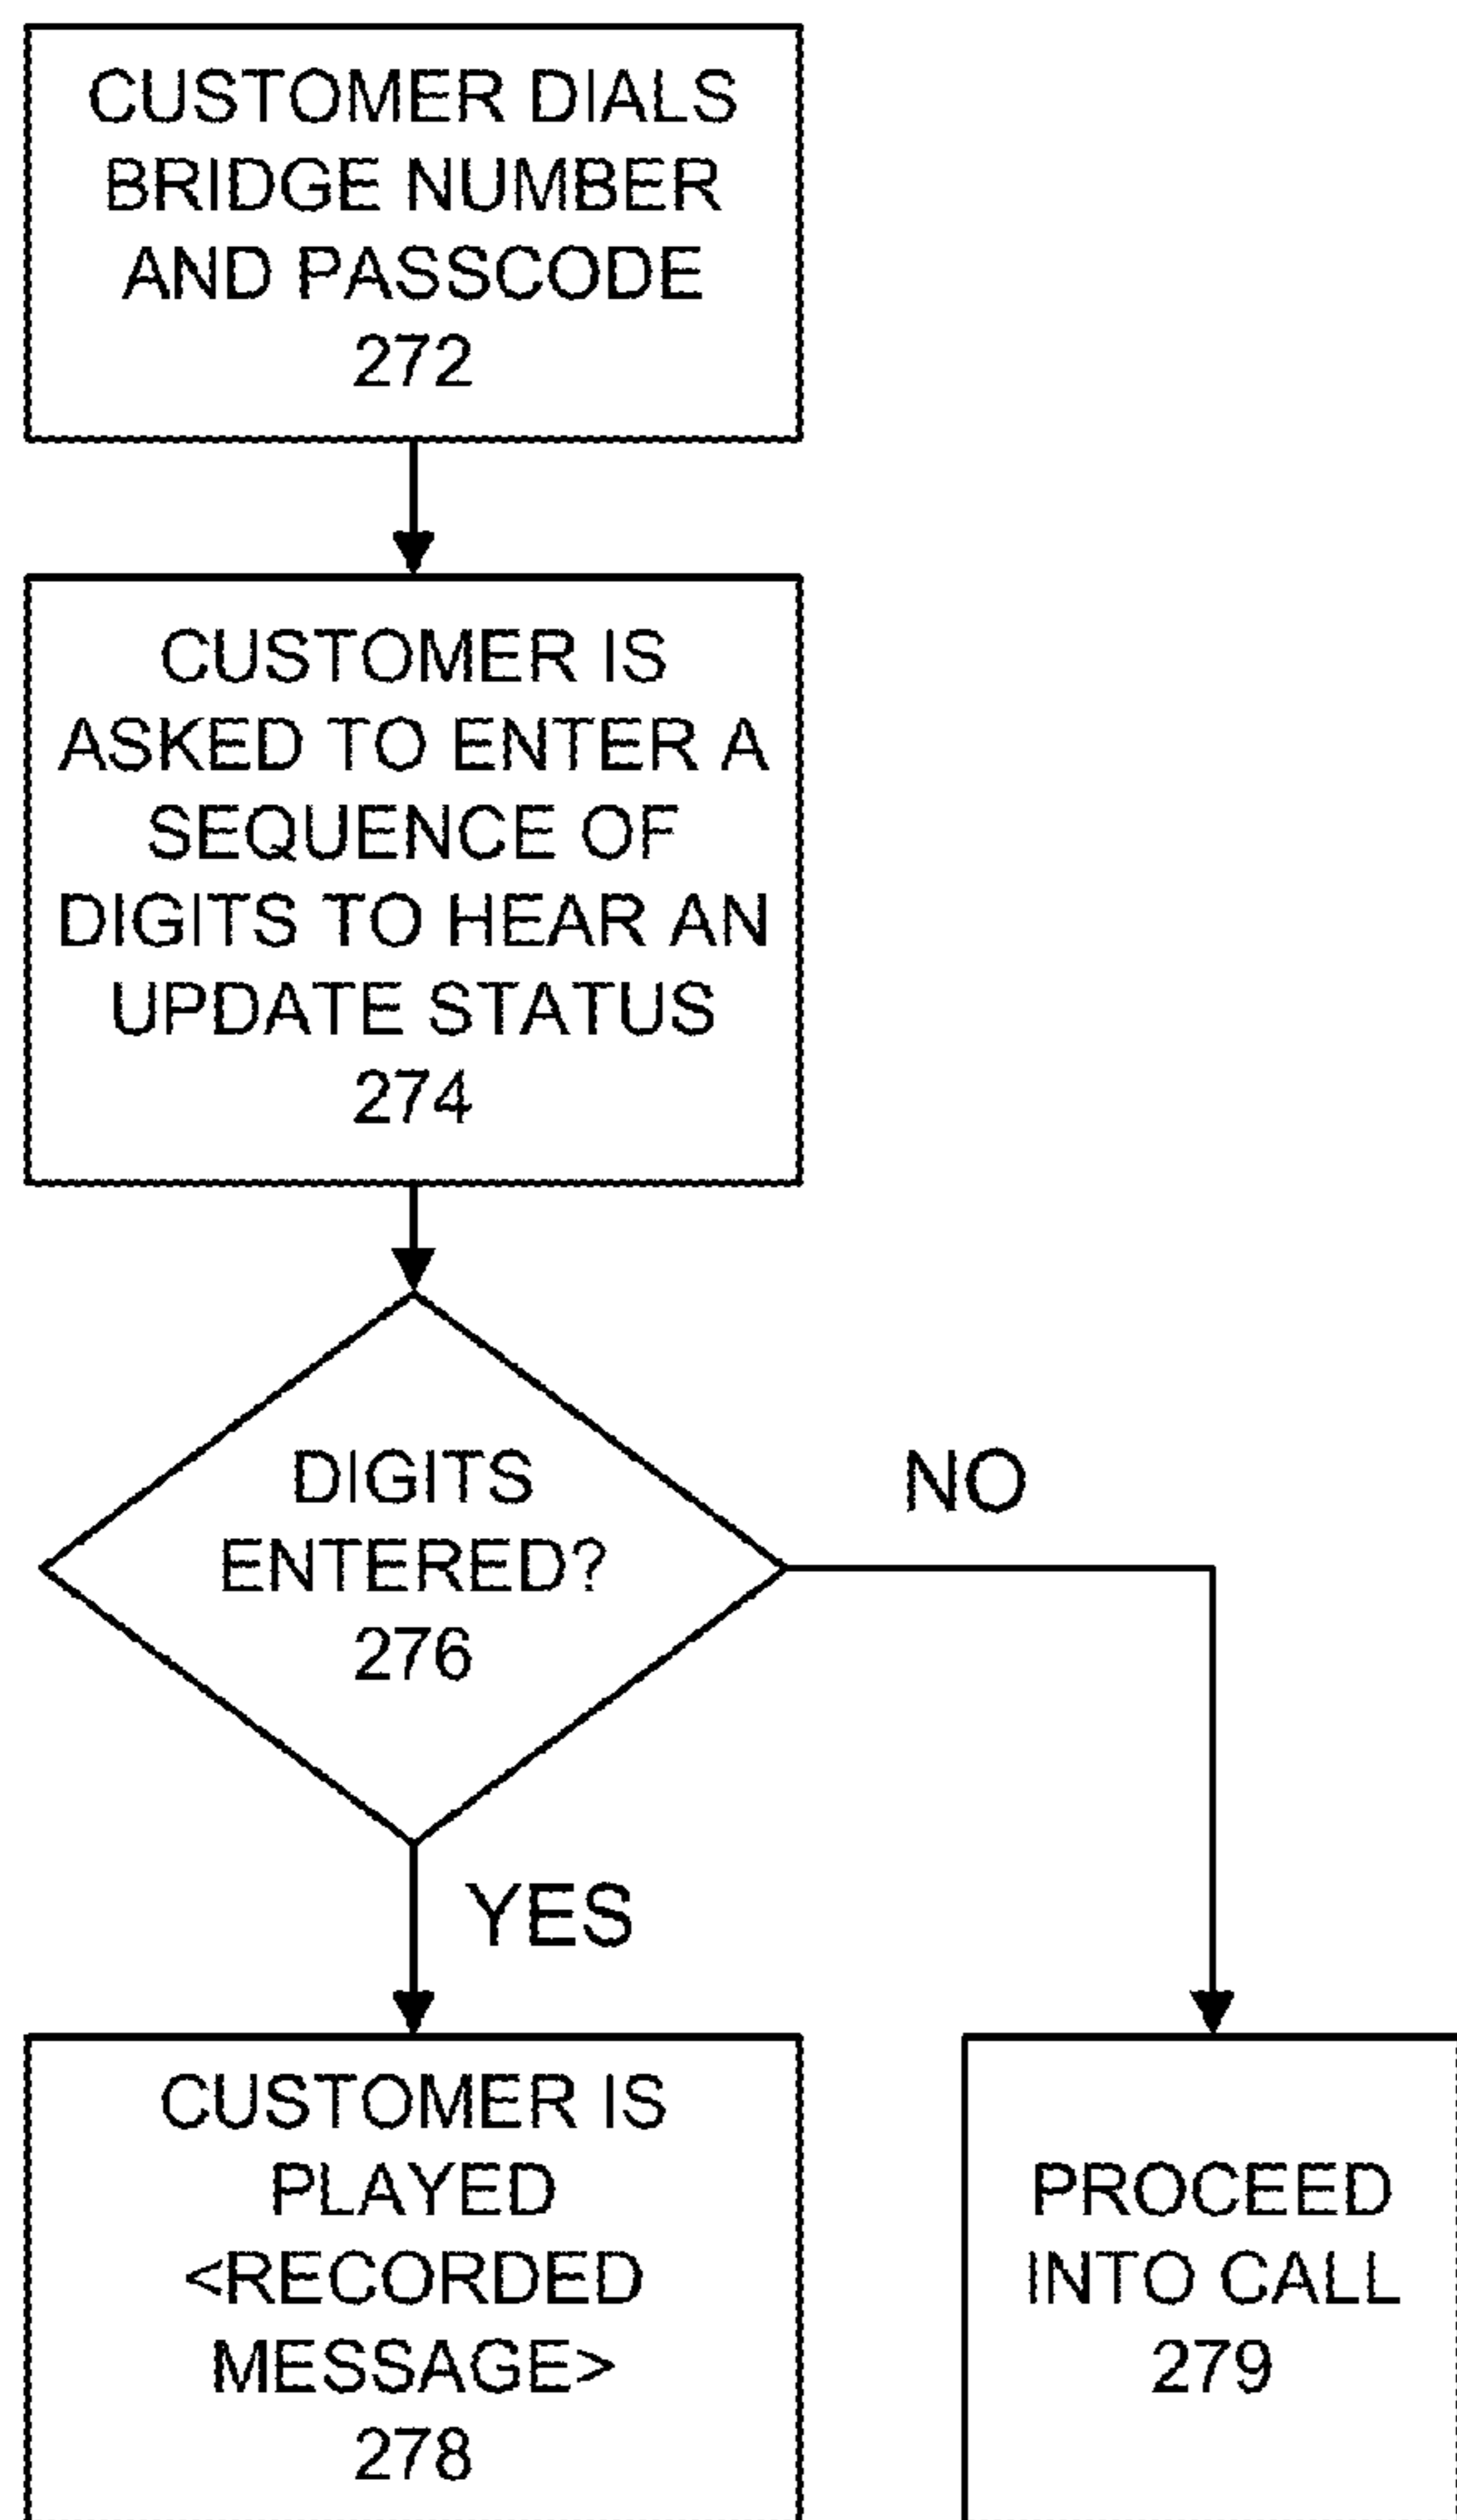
CUSTOMER DIALS BRIDGE NUMBER AND PASSCODE
272

CUSTOMER IS ASKED TO ENTER A SEQUENCE OF DIGITS TO HEAR AN UPDATE STATUS
274

DIGITS ENTERED?
276

NO

YES

CUSTOMER IS PLAYED <RECORDED MESSAGE>
278

PROCEED INTO CALL
279